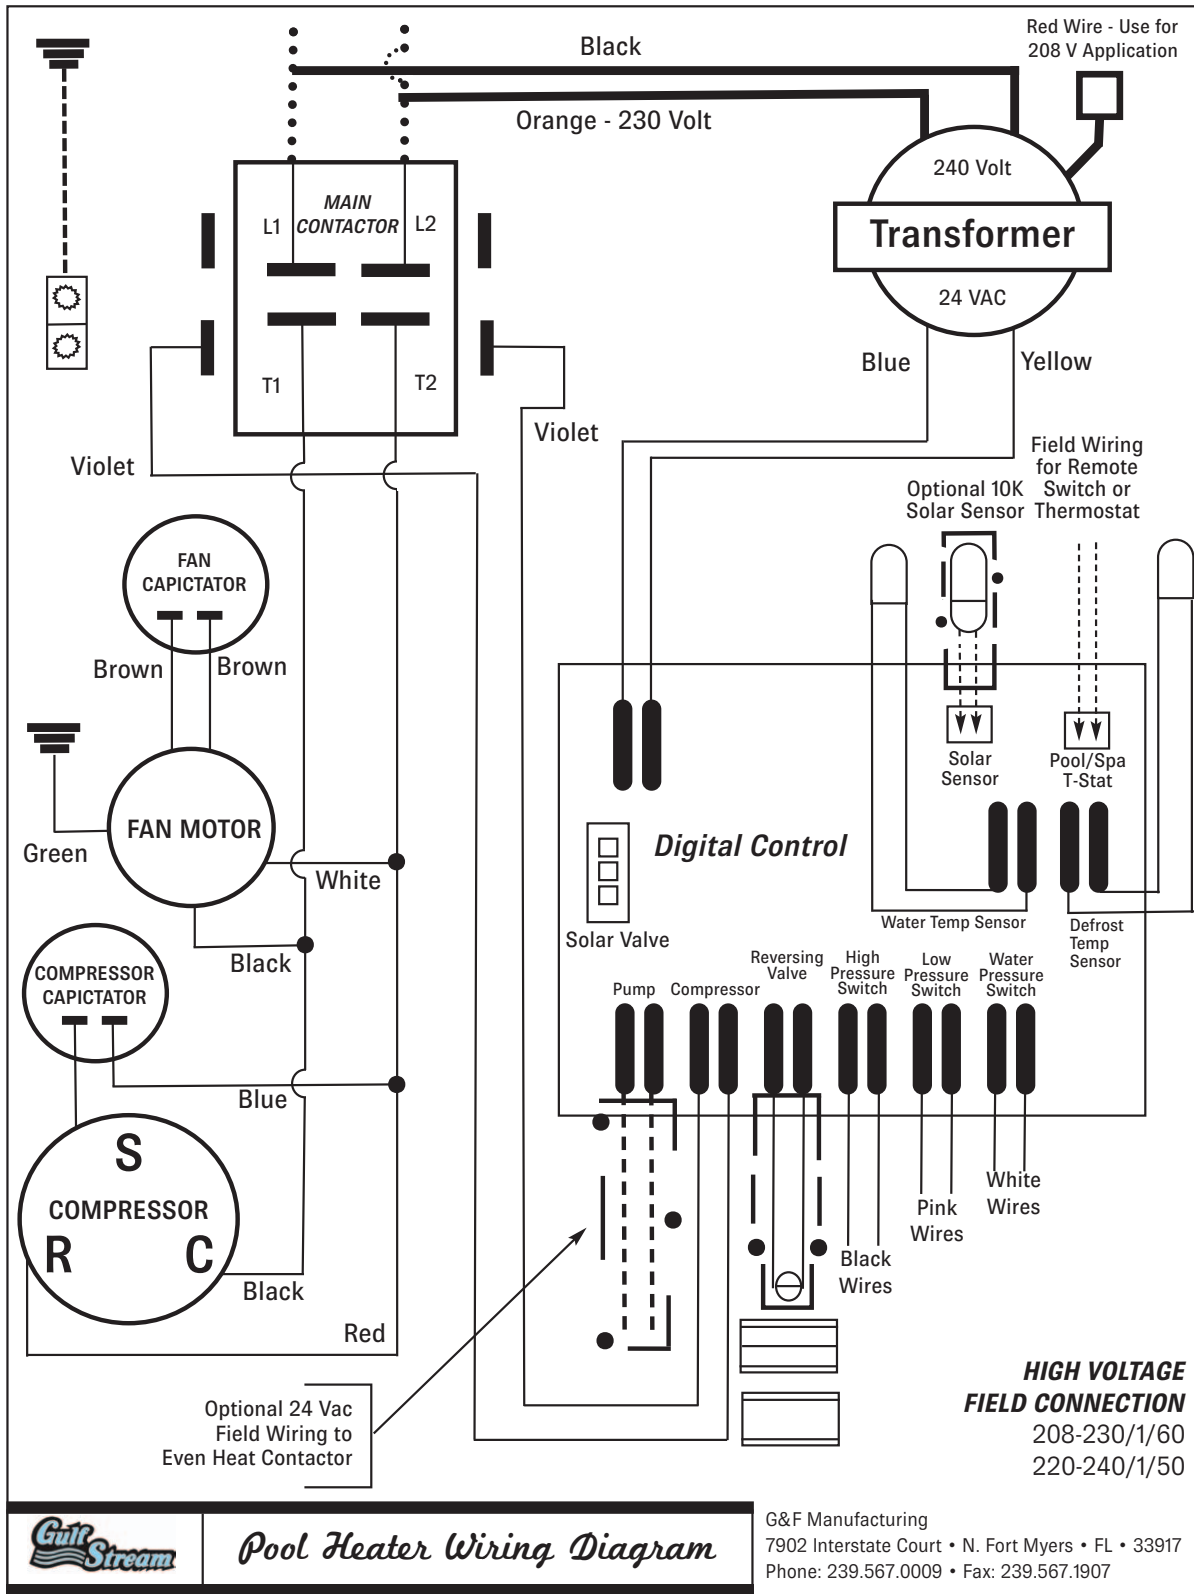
Red Wire - Use for 208 V Application

Black

Orange - 230 Volt

MAIN CONTACTOR

L1

L2

T1

T2

240 Volt

Transformer

24 VAC

Blue

Yellow

Violet

Violet

Field Wiring for Remote Switch or Thermostat

Optional 10K Solar Sensor

FAN CAPICTATOR

Brown

Brown

FAN MOTOR

Green

White

Solar Sensor

Pool/Spa T-Stat

Digital Control

Water Temp Sensor

Defrost Temp Sensor

Solar Valve

Black

COMPRESSOR CAPICTATOR

Pump

Compressor

Reversing Valve

High Pressure Switch

Low Pressure Switch

Water Pressure Switch

Blue

S

COMPRESSOR

R

C

Black

Red

White Wires

Pink Wires

Black Wires

Optional 24 Vac Field Wiring to Even Heat Contactor

HIGH VOLTAGE FIELD CONNECTION

208-230/1/60

220-240/1/50

Gulf Stream

Pool Heater Wiring Diagram

G&F Manufacturing

7902 Interstate Court • N. Fort Myers • FL • 33917

Phone: 239.567.0009 • Fax: 239.567.1907